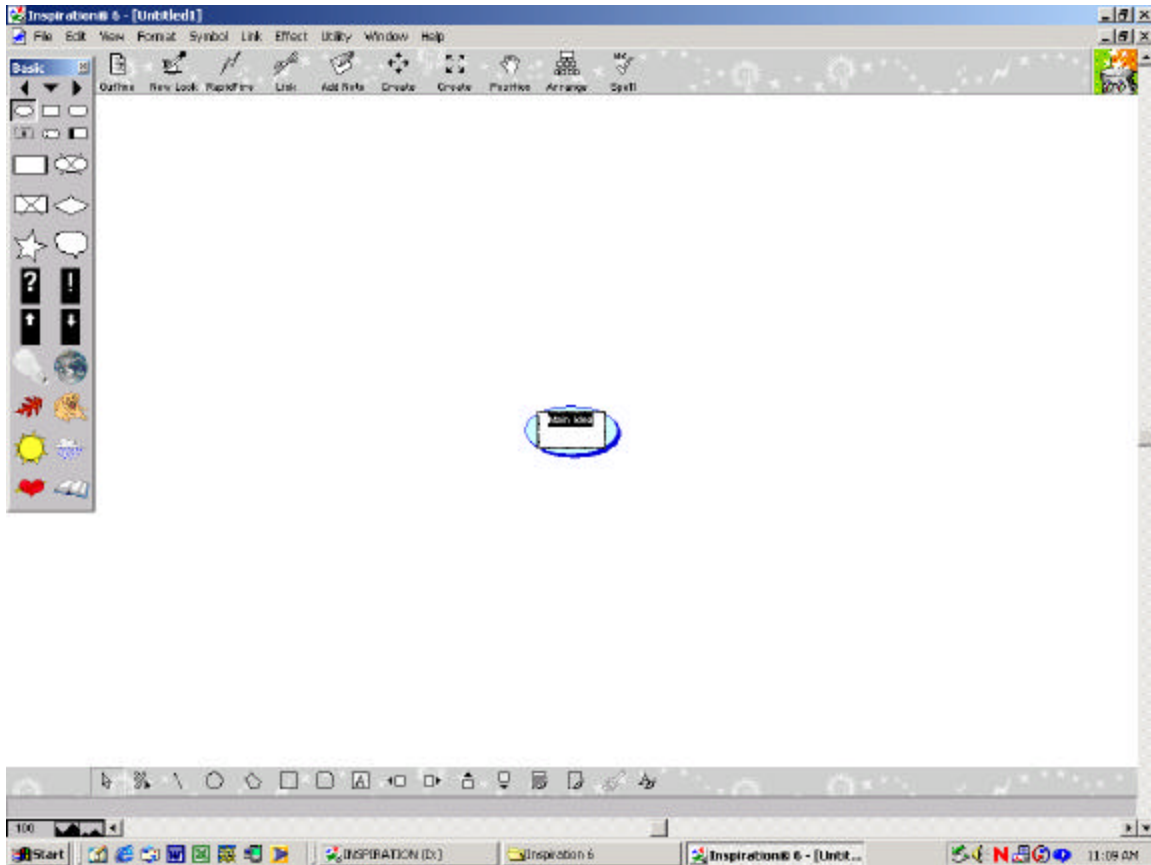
Inspiration® 6 - [Untitled1]

File Edit View Format Symbol Link Effect Utility Window Help

Basic

Outline New Look RapidFire Link Add Note Create Create Position Arrange Spell

Main Idea

100

Start

INSPIRATION (D:)

Inspiration 6

Inspiration® 6 - [Untit...

11:09 AM